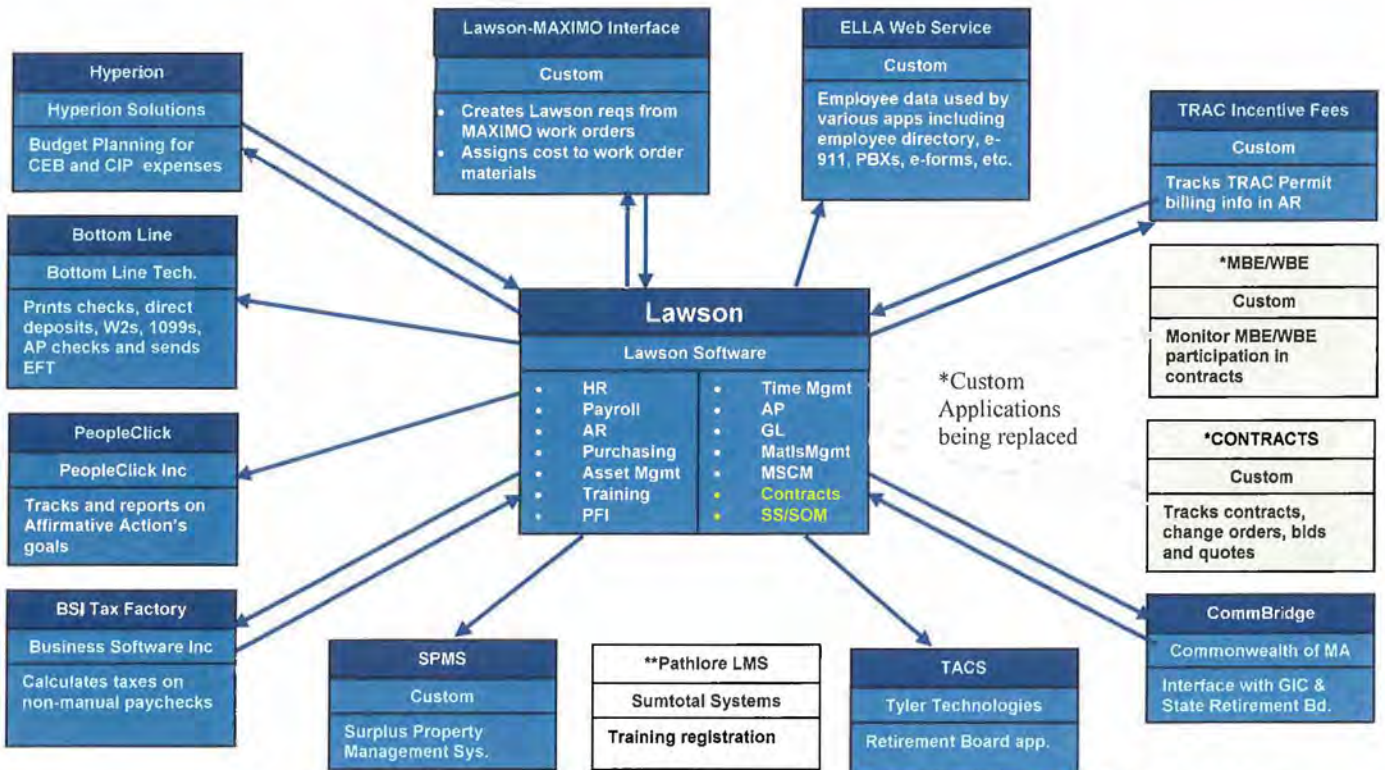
Hyperion
Hyperion Solutions
Budget Planning for CEB and CIP expenses

Lawson-MAXIMO Interface
Custom
- Creates Lawson reqs from MAXIMO work orders
- Assigns cost to work order materials

ELLA Web Service
Custom
Employee data used by various apps including employee directory, e-911, PBXs, e-forms, etc.

TRAC Incentive Fees
Custom
Tracks TRAC Permit billing info in AR

Bottom Line
Bottom Line Tech.
Prints checks, direct deposits, W2s, 1099s, AP checks and sends EFT

Lawson
Lawson Software
- HR
- Payroll
- AR
- Purchasing
- Asset Mgmt
- Training
- PFI
- Time Mgmt
- AP
- GL
- MatlsMgmt
- MSCM
- Contracts
- SS/SOM

*MBE/WBE
Custom
Monitor MBE/WBE participation in contracts

*Custom Applications being replaced

PeopleClick
PeopleClick Inc
Tracks and reports on Affirmative Action's goals

*CONTRACTS
Custom
Tracks contracts, change orders, bids and quotes

BSI Tax Factory
Business Software Inc
Calculates taxes on non-manual paychecks

CommBridge
Commonwealth of MA
Interface with GIC & State Retirement Bd.

SPMS
Custom
Surplus Property Management Sys.

**Pathlore LMS
Sumtotal Systems
Training registration

TACS
Tyler Technologies
Retirement Board app.